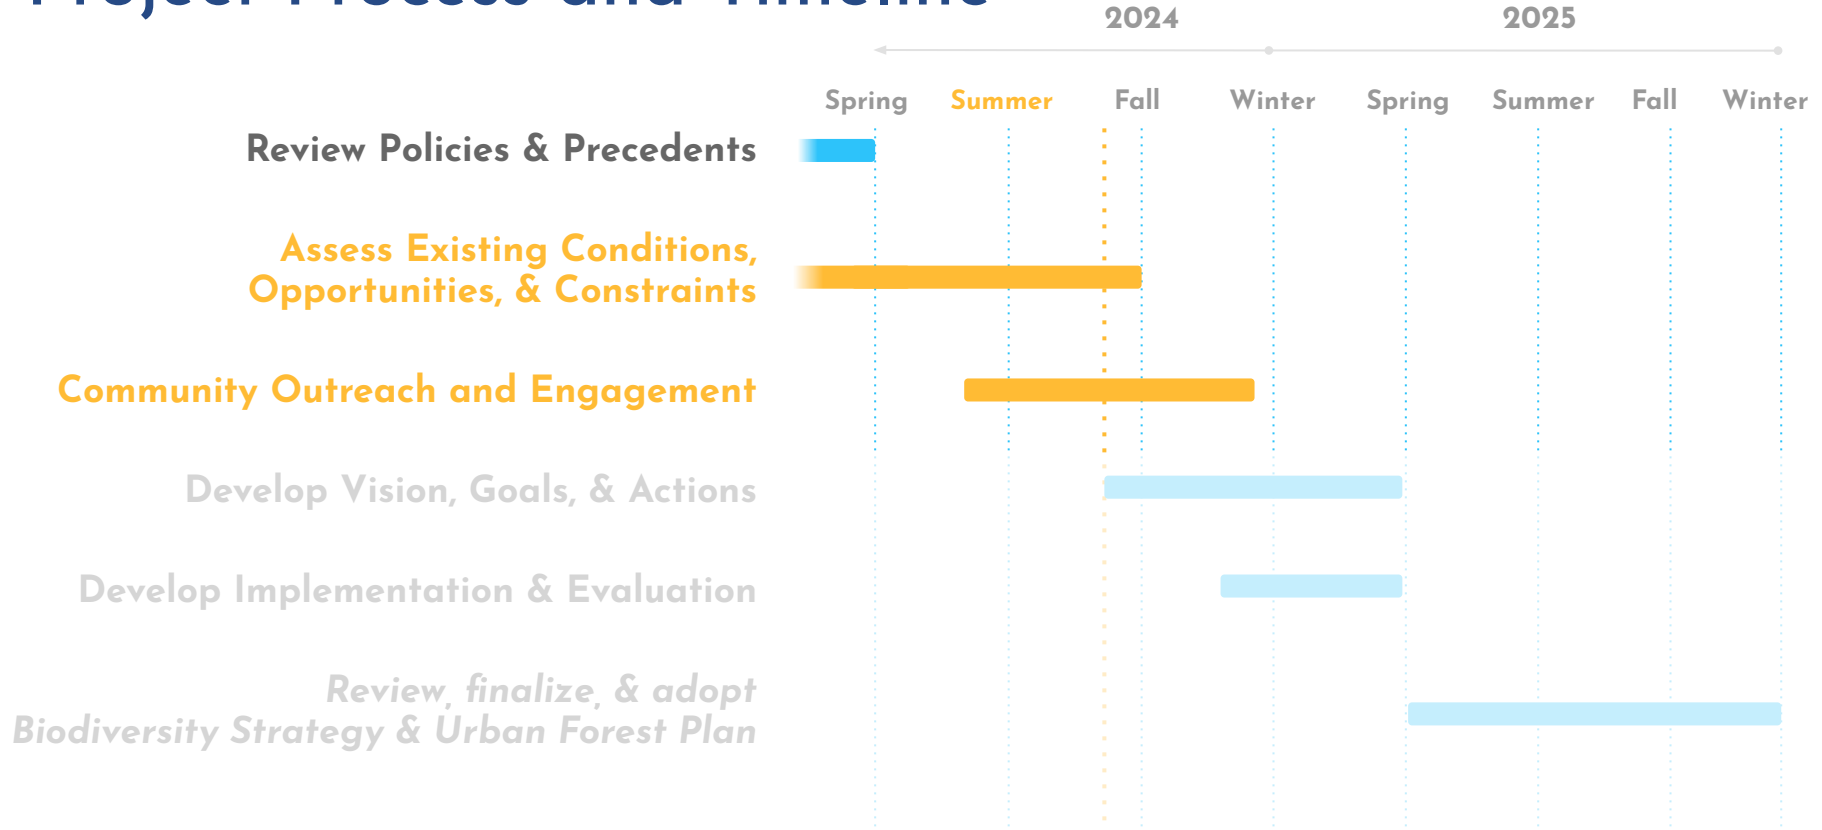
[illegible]

2024

2025

Spring Summer Fall Winter Spring Summer Fall Winter

Review Policies & Precedents

Assess Existing Conditions, Opportunities, & Constraints

Community Outreach and Engagement

Develop Vision, Goals, & Actions

Develop Implementation & Evaluation

Review, finalize, & adopt Biodiversity Strategy & Urban Forest Plan